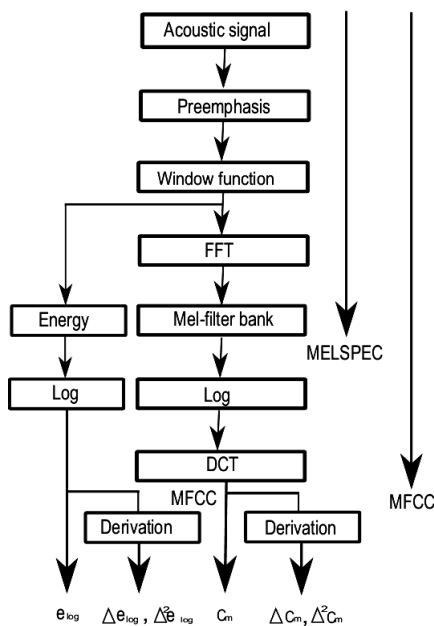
Acoustic signal

Preemphasis

Window function

FFT

Energy

Mel-filter bank

MELSPEC

Log

Log

DCT

MFCC

MFCC

Derivation

Derivation

$e_{log}$ $\Delta e_{log}$, $\Delta^2 e_{log}$ $c_m$ $\Delta c_m$, $\Delta^2 c_m$